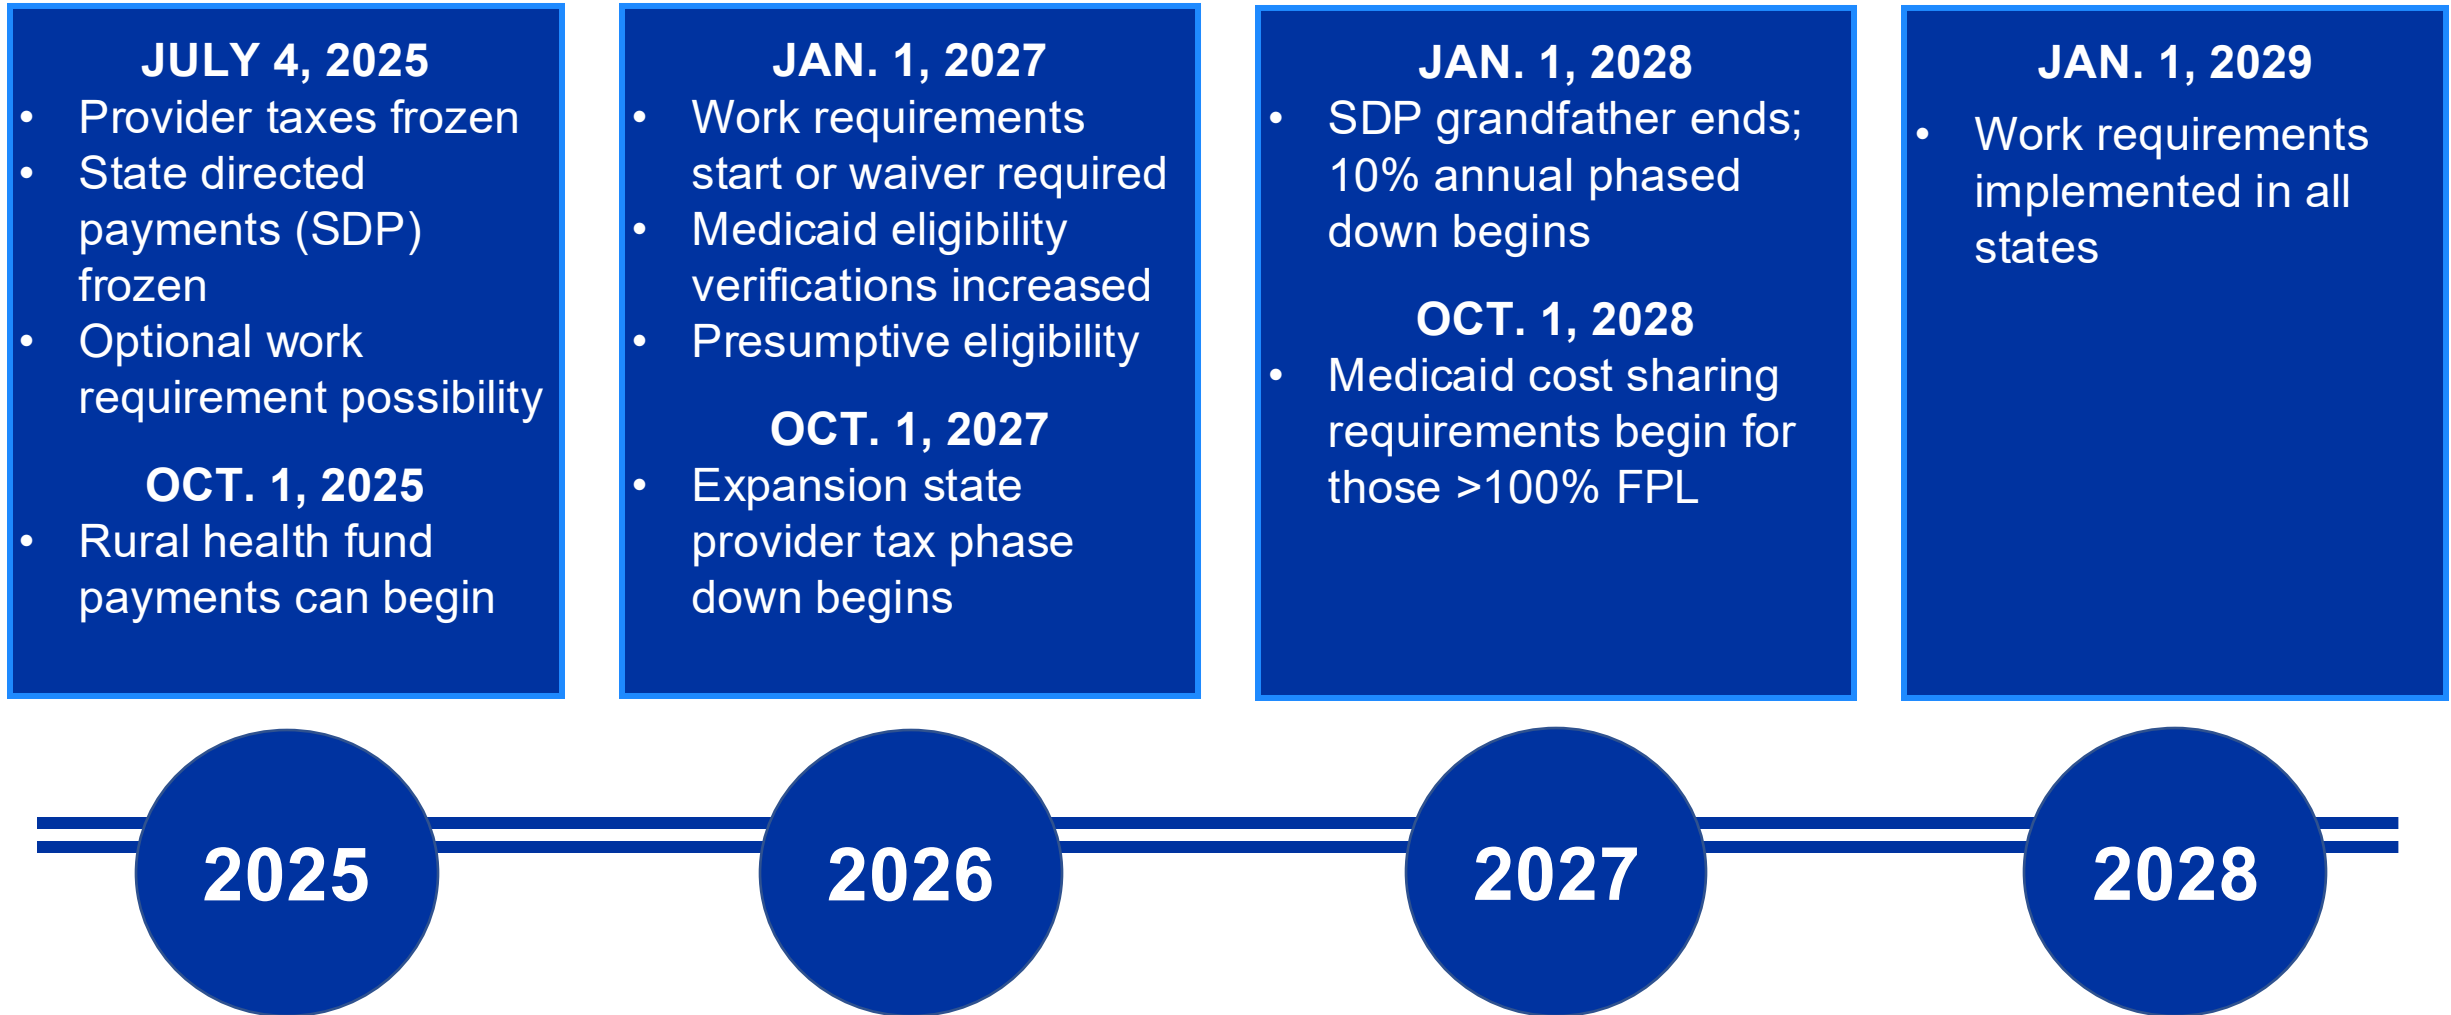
JULY 4, 2025
- Provider taxes frozen
- State directed payments (SDP) frozen
- Optional work requirement possibility

OCT. 1, 2025
- Rural health fund payments can begin

JAN. 1, 2027
- Work requirements start or waiver required
- Medicaid eligibility verifications increased
- Presumptive eligibility

OCT. 1, 2027
- Expansion state provider tax phase down begins

JAN. 1, 2028
- SDP grandfather ends; 10% annual phased down begins

OCT. 1, 2028
- Medicaid cost sharing requirements begin for those >100% FPL

JAN. 1, 2029
- Work requirements implemented in all states

2025

2026

2027

2028